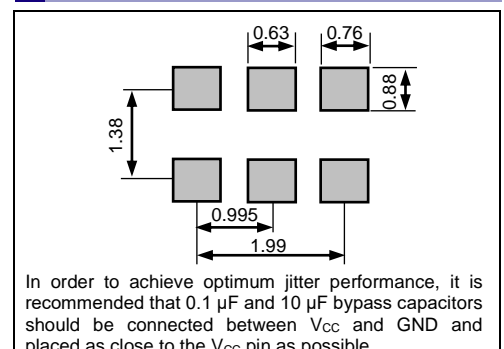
0.63
0.76
0.88
1.38
0.995
1.99

In order to achieve optimum jitter performance, it is recommended that 0.1 µF and 10 µF bypass capacitors should be connected between $V_{CC}$ and GND and placed as close to the $V_{CC}$ pin as possible.